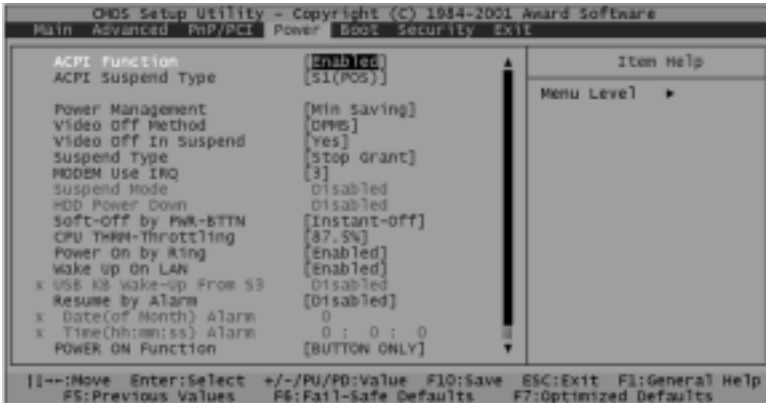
CMOS Setup Utility - Copyright (C) 1984-2001 Award Software
Main Advanced PnP/PCI Power Boot Security Exit

| | | Item Help |
|---|---|---|
| ACPI Function | [Enabled] | Menu Level ► |
| ACPI Suspend Type | [S1(POS)] | |
| | | |
| Power Management | [Min Saving] | |
| Video Off Method | [DPMS] | |
| Video Off In Suspend | [Yes] | |
| Suspend Type | [Stop Grant] | |
| MODEM Use IRQ | [3] | |
| Suspend Mode | Disabled | |
| HDD Power Down | Disabled | |
| Soft-Off by PWR-BTTN | [Instant-Off] | |
| CPU THRM-Throttling | [87.5%] | |
| Power On by Ring | [Enabled] | |
| Wake Up On LAN | [Enabled] | |
| x USB KB Wake-Up From S3 | Disabled | |
| Resume by Alarm | [Disabled] | |
| x Date(of Month) Alarm | 0 | |
| x Time(hh:mm:ss) Alarm | 0 : 0 : 0 | |
| POWER ON Function | [BUTTON ONLY] | |

↑↓→←:Move Enter:Select +/-/PU/PD:Value F10:Save ESC:Exit F1:General Help
F5:Previous Values F6:Fail-Safe Defaults F7:Optimized Defaults